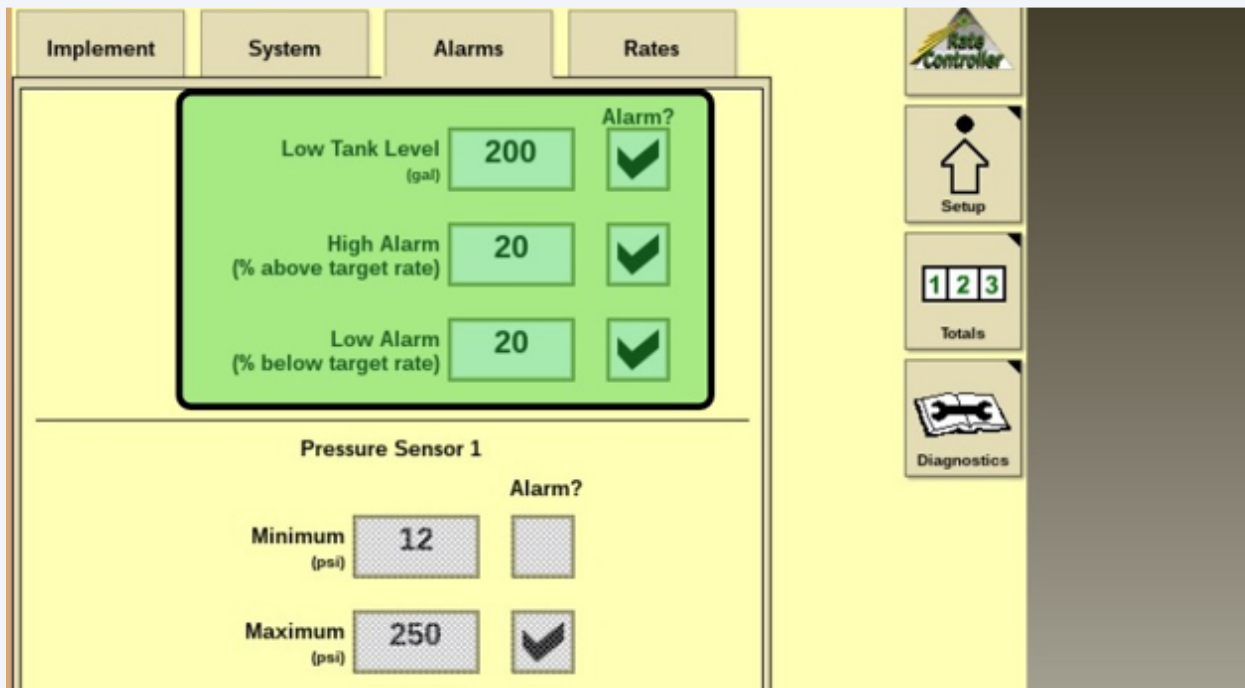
Implement

System

Alarms

Rates

Alarm?

Low Tank Level
(gal)

200

High Alarm
(% above target rate)

20

Low Alarm
(% below target rate)

20

Pressure Sensor 1

Alarm?

Minimum
(psi)

12

Maximum
(psi)

250

Rate Controller

Setup

1 2 3

Totals

Diagnostics